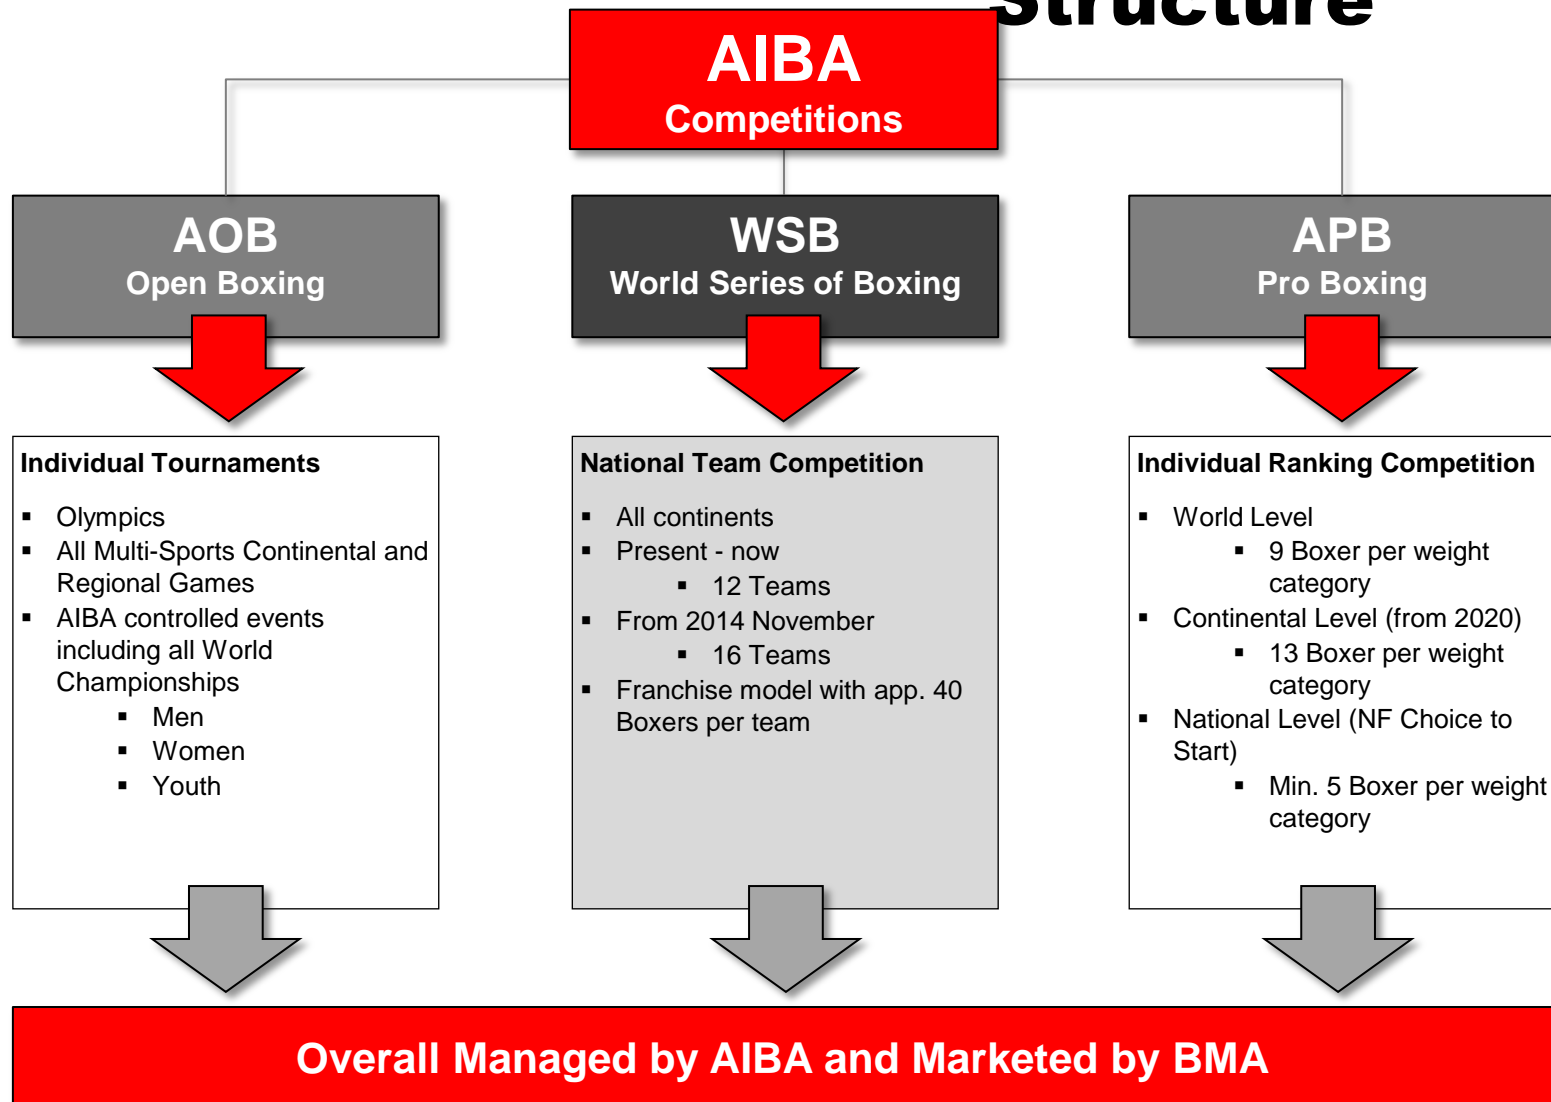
Structure

AIBA
Competitions

AOB
Open Boxing

WSB
World Series of Boxing

APB
Pro Boxing

Individual Tournaments

- Olympics
- All Multi-Sports Continental and Regional Games
- AIBA controlled events including all World Championships
  - Men
  - Women
  - Youth

National Team Competition

- All continents
- Present - now
  - 12 Teams
- From 2014 November
  - 16 Teams
- Franchise model with app. 40 Boxers per team

Individual Ranking Competition

- World Level
  - 9 Boxer per weight category
- Continental Level (from 2020)
  - 13 Boxer per weight category
- National Level (NF Choice to Start)
  - Min. 5 Boxer per weight category

Overall Managed by AIBA and Marketed by BMA